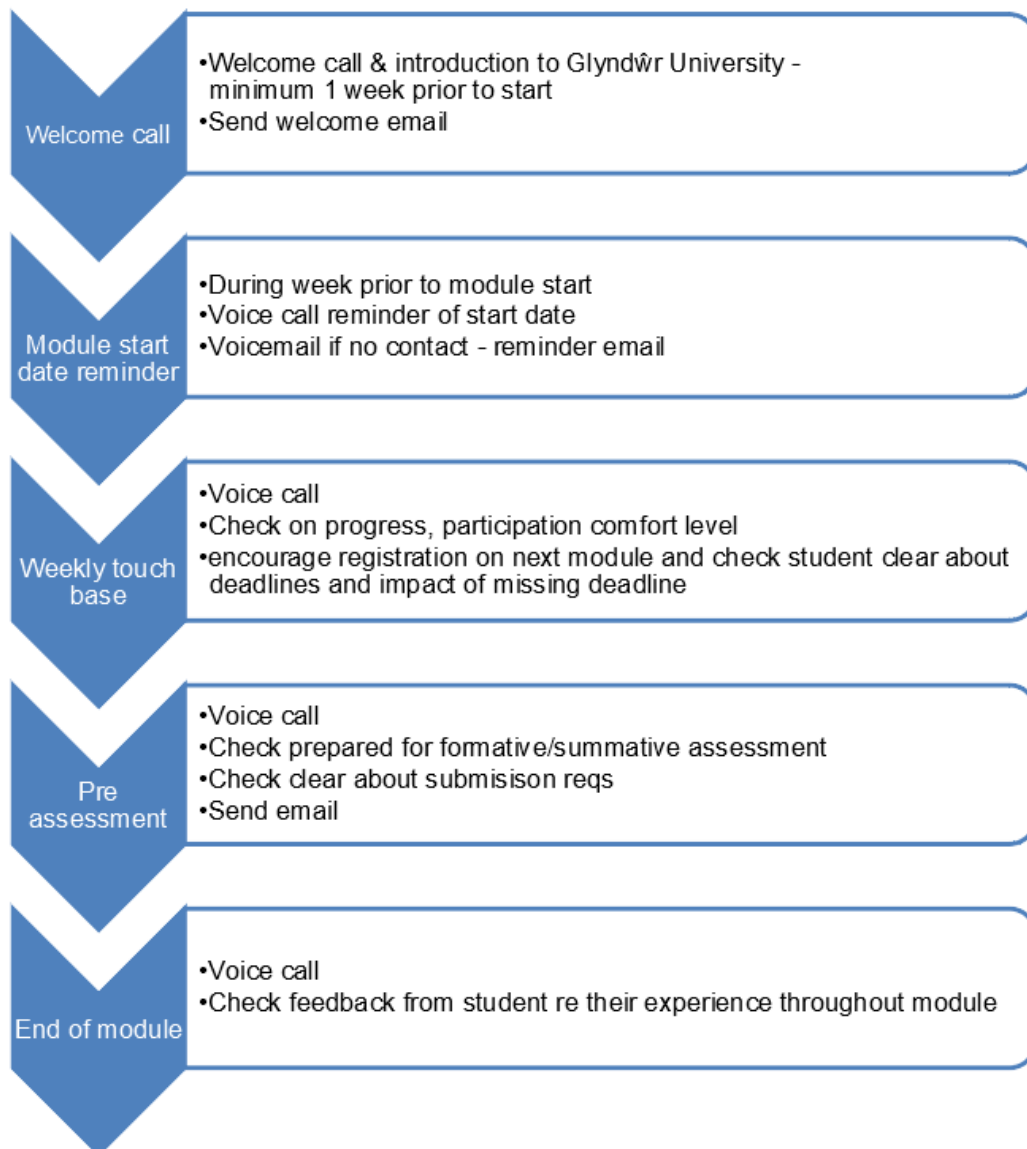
Welcome call

•Welcome call & introduction to Glyndŵr University - minimum 1 week prior to start
•Send welcome email

Module start date reminder

•During week prior to module start
•Voice call reminder of start date
•Voicemail if no contact - reminder email

Weekly touch base

•Voice call
•Check on progress, participation comfort level
•encourage registration on next module and check student clear about deadlines and impact of missing deadline

Pre assessment

•Voice call
•Check prepared for formative/summative assessment
•Check clear about submisison reqs
•Send email

End of module

•Voice call
•Check feedback from student re their experience throughout module